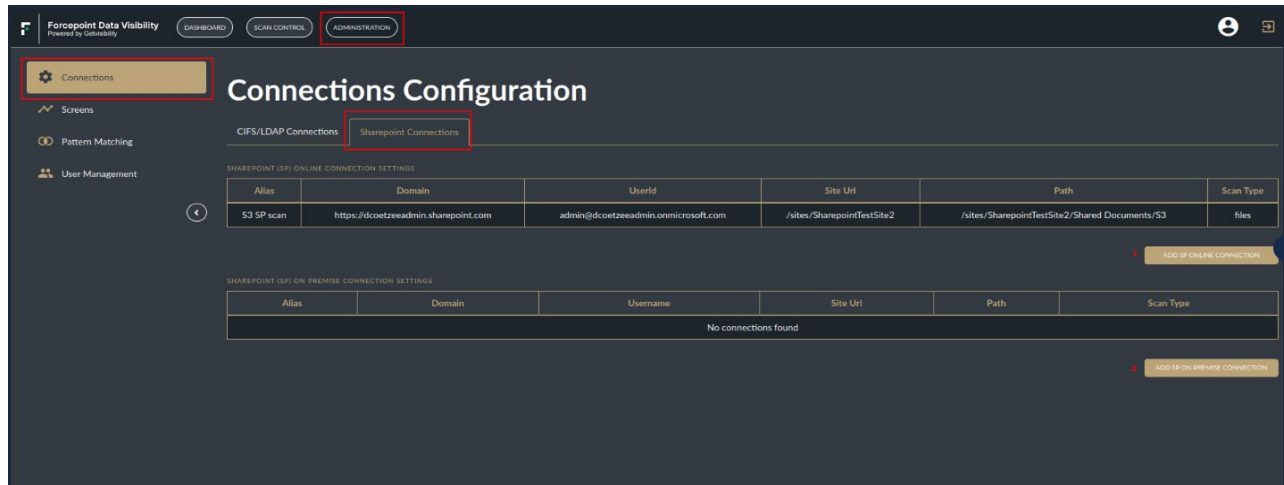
Forcepoint Data Visibility
Powered by Getvisibility

DASHBOARD SCAN CONTROL ADMINISTRATION

Connections
Screens
Pattern Matching
User Management

Connections Configuration

CIFS/LDAP Connections Sharepoint Connections

SHAREPOINT (SP) ONLINE CONNECTION SETTINGS

| Alias | Domain | UserId | Site Url | Path | Scan Type |
|---|---|---|---|---|---|
| S3 SP scan | https://dcoetzeeadmin.sharepoint.com | admin@dcoetzeeadmin.onmicrosoft.com | /sites/SharepointTestSite2 | /sites/SharepointTestSite2/Shared Documents/S3 | files |

ADD SP ONLINE CONNECTION

SHAREPOINT (SP) ON PREMISE CONNECTION SETTINGS

| Alias | Domain | Username | Site Url | Path | Scan Type |
|---|---|---|---|---|---|
| No connections found | | | | | |

ADD SP ON PREMISE CONNECTION